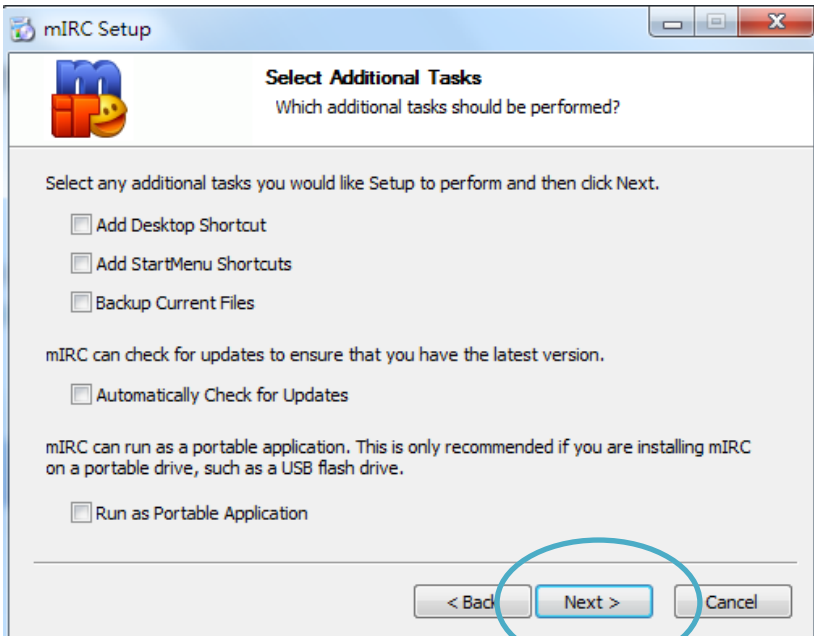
mIRC Setup

Select Additional Tasks
Which additional tasks should be performed?

Select any additional tasks you would like Setup to perform and then click Next.

Add Desktop Shortcut

Add StartMenu Shortcuts

Backup Current Files

mIRC can check for updates to ensure that you have the latest version.

Automatically Check for Updates

mIRC can run as a portable application. This is only recommended if you are installing mIRC on a portable drive, such as a USB flash drive.

Run as Portable Application

< Back Next > Cancel